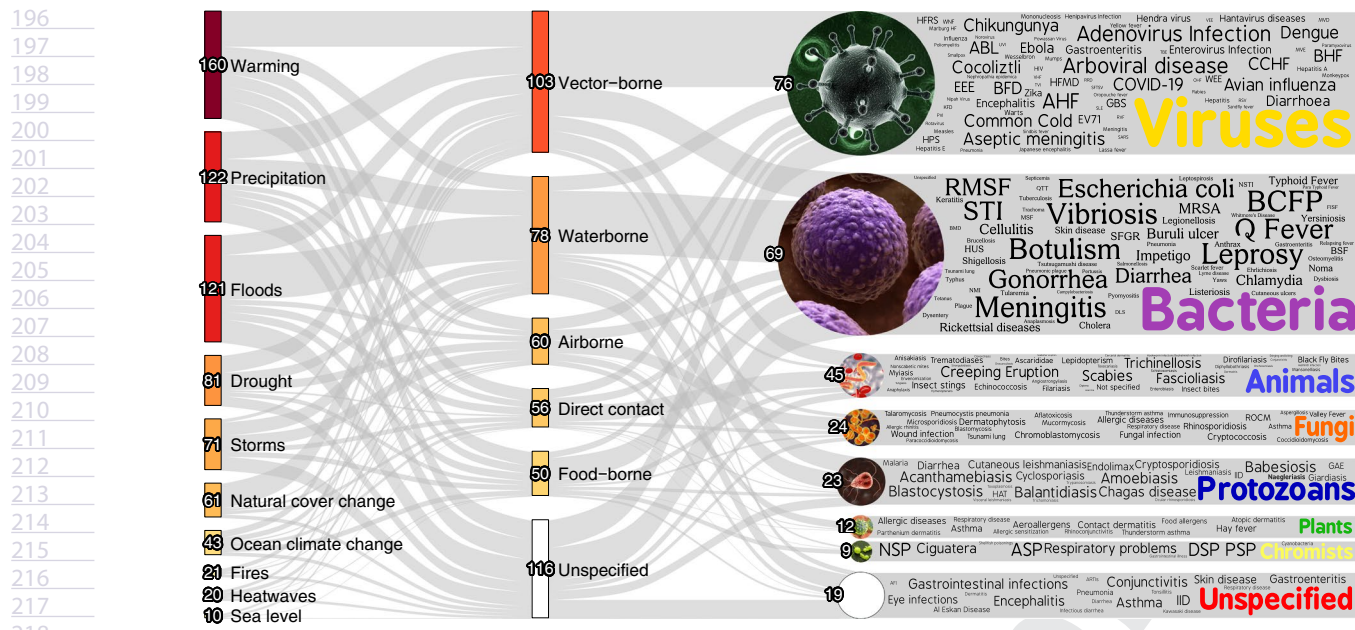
196
197
198
199
200
201
202
203
204
205
206
207
208
209
210
211
212
213
214
215
216
217

160 Warming
122 Precipitation
121 Floods
81 Drought
71 Storms
61 Natural cover change
43 Ocean climate change
21 Fires
20 Heatwaves
10 Sea level

103 Vector-borne
78 Waterborne
60 Airborne
56 Direct contact
50 Food-borne
116 Unspecified

76
HFRS Chikungunya Adenovirus Infection Hendra virus Hantavirus diseases Dengue ABL Ebola Gastroenteritis Enterovirus Infection BHF Cocoliztli Arboviral disease CCHF EEE BFD Zika HFMD COVID-19 Avian influenza Encephalitis AHF GBS Diarrhoea Common Cold EV71 Aseptic meningitis HPS
Viruses

69
RMSF Escherichia coli Typhoid Fever BCFP STI Vibriosis MRSA Q Fever Cellulitis Legionellosis Skin disease SFGR Buruli ulcer Botulism Impetigo Leprosy Shigellosis Gonorrhea Diarrhea Chlamydia Listeriosis Meningitis Cholera Rickettsial diseases
Bacteria

45
Trematodiases Creeping Eruption Ascarididae Lepidopterism Trichinellosis Dirofilariasis Black Fly Bites Mylasis Scabies Fascioliasis Insect stings Echinococcosis Filariasis Not specified Insect bites
Animals

24
Pneumocystis pneumonia Dermatophytosis Aflatoxicosis Allergic diseases Thunderstorm asthma Immunosuppression ROCM Rhinosporidiosis Asthma Wound infection Tsunami lung Chromoblastomycosis Fungal infection Cryptococcosis Coccidioidomycosis
Fungi

23
Malaria Diarrhea Cutaneous leishmaniasis Endolimax Cryptosporidiosis Babesiosis GAE Acanthamebiasis Cyclosporiasis Amoebiasis Leishmaniasis ID Giardiasis Blastocystosis HAT Balantidiasis Chagas disease
Protozoans

12
Allergic diseases Respiratory disease Aeroallergens Contact dermatitis Food allergens Atopic dermatitis Hay fever Thunderstorm asthma
Plants

9
NSP Ciguatera ASP Respiratory problems DSP PSP
Chromists

19
Gastrointestinal infections Conjunctivitis Skin disease Gastroenteritis Eye infections Encephalitis Pneumonia Asthma IID Al Eskan Disease
Unspecified